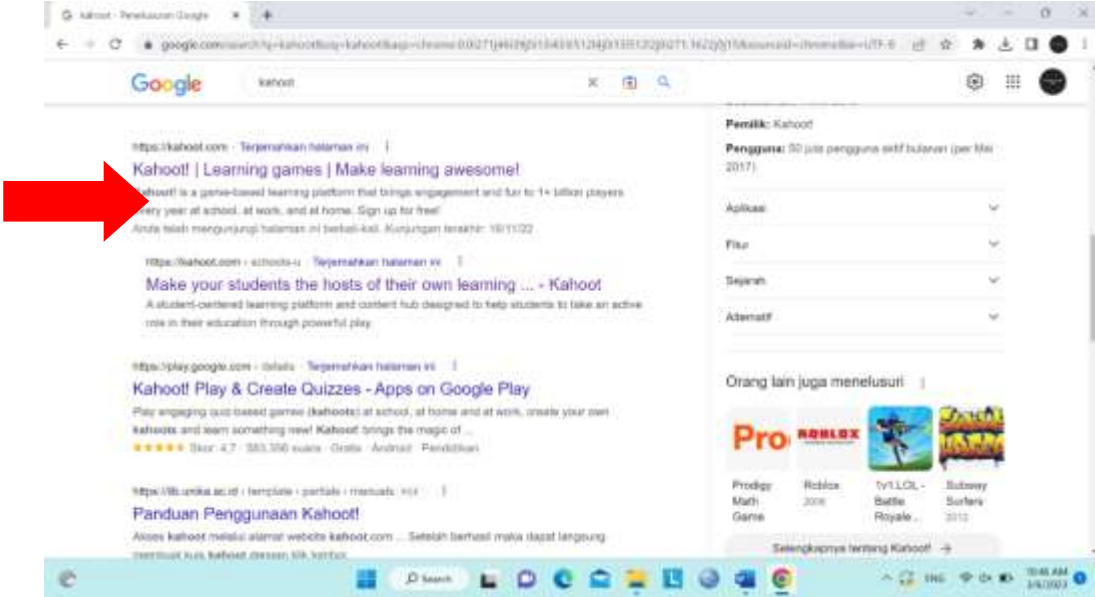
kahoot - Penelusuran Google

google.com/search?q=kahoot&oq=kahoot&aqs=chrome

Google

kahoot

https://kahoot.com · Terjemahkan halaman ini

Kahoot! | Learning games | Make learning awesome!

Kahoot! is a game-based learning platform that brings engagement and fun to 1+ billion players every year at school, at work, and at home. Sign up for free!

Anda telah mengunjungi halaman ini berkali-kali. Kunjungan terakhir: 16/11/22

https://kahoot.com › schools-u · Terjemahkan halaman ini

Make your students the hosts of their own learning ... - Kahoot

A student-centered learning platform and content hub designed to help students to take an active role in their education through powerful play.

https://play.google.com › details · Terjemahkan halaman ini

Kahoot! Play & Create Quizzes - Apps on Google Play

Play engaging quiz-based games (kahoots) at school, at home and at work, create your own kahoots and learn something new! Kahoot! brings the magic of ...

★★★★★ Skor: 4,7 · 583.356 suara · Gratis · Android · Pendidikan

https://lib.unika.ac.id › template › portals › manuals

Panduan Penggunaan Kahoot!

Akses kahoot melalui alamat website kahoot.com ... Setelah berhasil maka dapat langsung membuat kuis kahoot dengan klik tombol

Pemilik: Kahoot!

Pengguna: 50 juta pengguna aktif bulanan (per Mei 2017)

Aplikasi

Fitur

Sejarah

Alternatif

Orang lain juga menelusuri

Prodigy Math Game

Roblox 2006

1v1.LOL - Battle Royale...

Subway Surfers 2012

Selengkapnya tentang Kahoot! →

Search

ENG

10:46 AM 3/6/2023